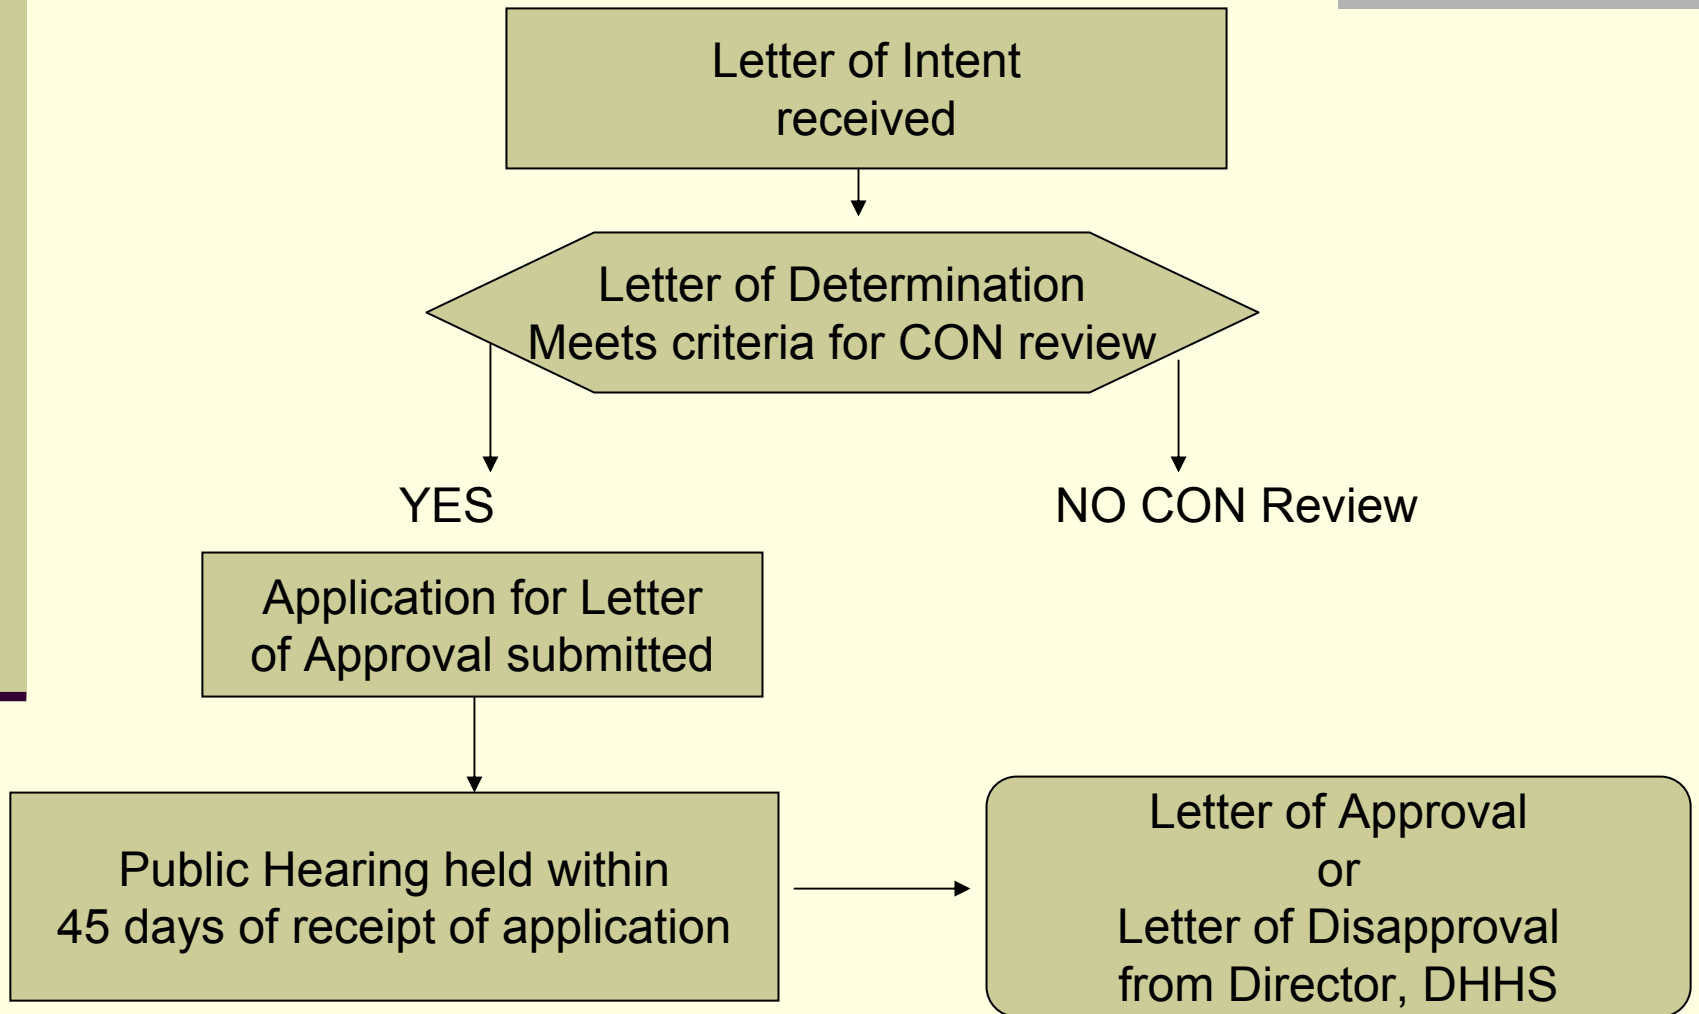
Letter of Intent received

Letter of Determination
Meets criteria for CON review

YES

NO CON Review

Application for Letter of Approval submitted

Public Hearing held within 45 days of receipt of application

Letter of Approval
or
Letter of Disapproval
from Director, DHHS